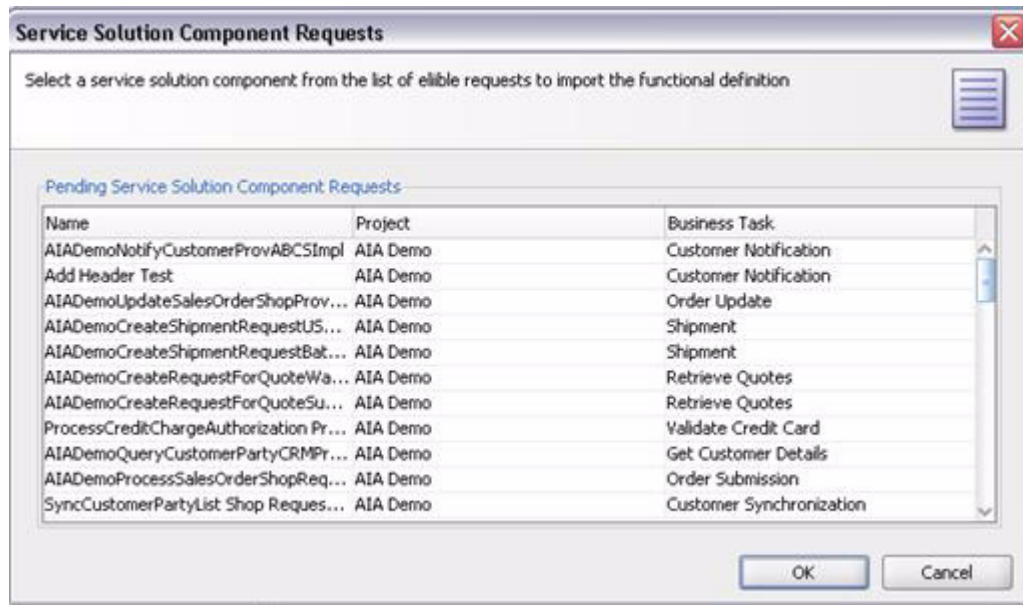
Service Solution Component Requests

Select a service solution component from the list of elible requests to import the functional definition

Pending Service Solution Component Requests

| Name | Project | Business Task |
|---|---|---|
| AIADemoNotifyCustomerProvABCSImpl | AIA Demo | Customer Notification |
| Add Header Test | AIA Demo | Customer Notification |
| AIADemoUpdateSalesOrderShopProv... | AIA Demo | Order Update |
| AIADemoCreateShipmentRequestUS... | AIA Demo | Shipment |
| AIADemoCreateShipmentRequestBat... | AIA Demo | Shipment |
| AIADemoCreateRequestForQuoteWa... | AIA Demo | Retrieve Quotes |
| AIADemoCreateRequestForQuoteSu... | AIA Demo | Retrieve Quotes |
| ProcessCreditChargeAuthorization Pr... | AIA Demo | Validate Credit Card |
| AIADemoQueryCustomerPartyCRMPr... | AIA Demo | Get Customer Details |
| AIADemoProcessSalesOrderShopReq... | AIA Demo | Order Submission |
| SyncCustomerPartyList Shop Reques... | AIA Demo | Customer Synchronization |

OK
Cancel